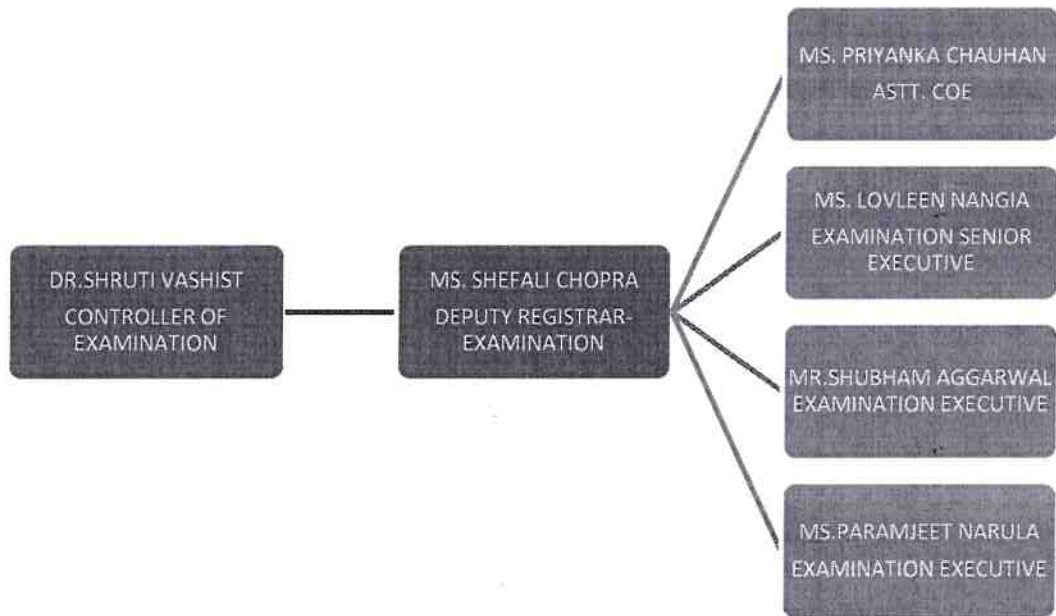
DR.SHRUTI VASHIST
CONTROLLER OF EXAMINATION

MS. SHEFALI CHOPRA
DEPUTY REGISTRAR-EXAMINATION

MS. PRIYANKA CHAUHAN
ASTT. COE

MS. LOVLEEN NANGIA
EXAMINATION SENIOR EXECUTIVE

MR.SHUBHAM AGGARWAL
EXAMINATION EXECUTIVE

MS.PARAMJEET NARULA
EXAMINATION EXECUTIVE